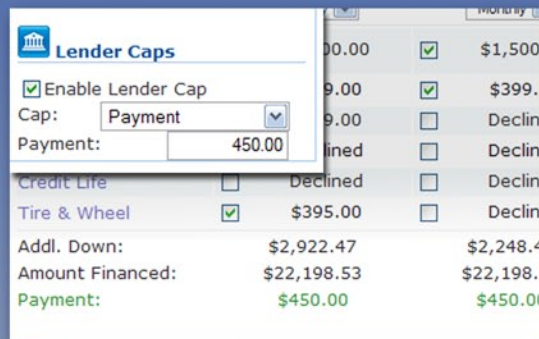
Lender Caps

Enable Lender Cap

Cap: Payment

Payment: 450.00

Monthly

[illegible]00.00 $1,500

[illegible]9.00 $399.

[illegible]9.00 Declin

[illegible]lined Declin

| | | | | |
|---|---|---|---|---|
| Credit Life | | Declined | | Declin |
| Tire & Wheel | | $395.00 | | Declin |
| Addl. Down: | | $2,922.47 | | $2,248.4 |
| Amount Financed: | | $22,198.53 | | $22,198. |
| Payment: | | $450.00 | | $450.00 |